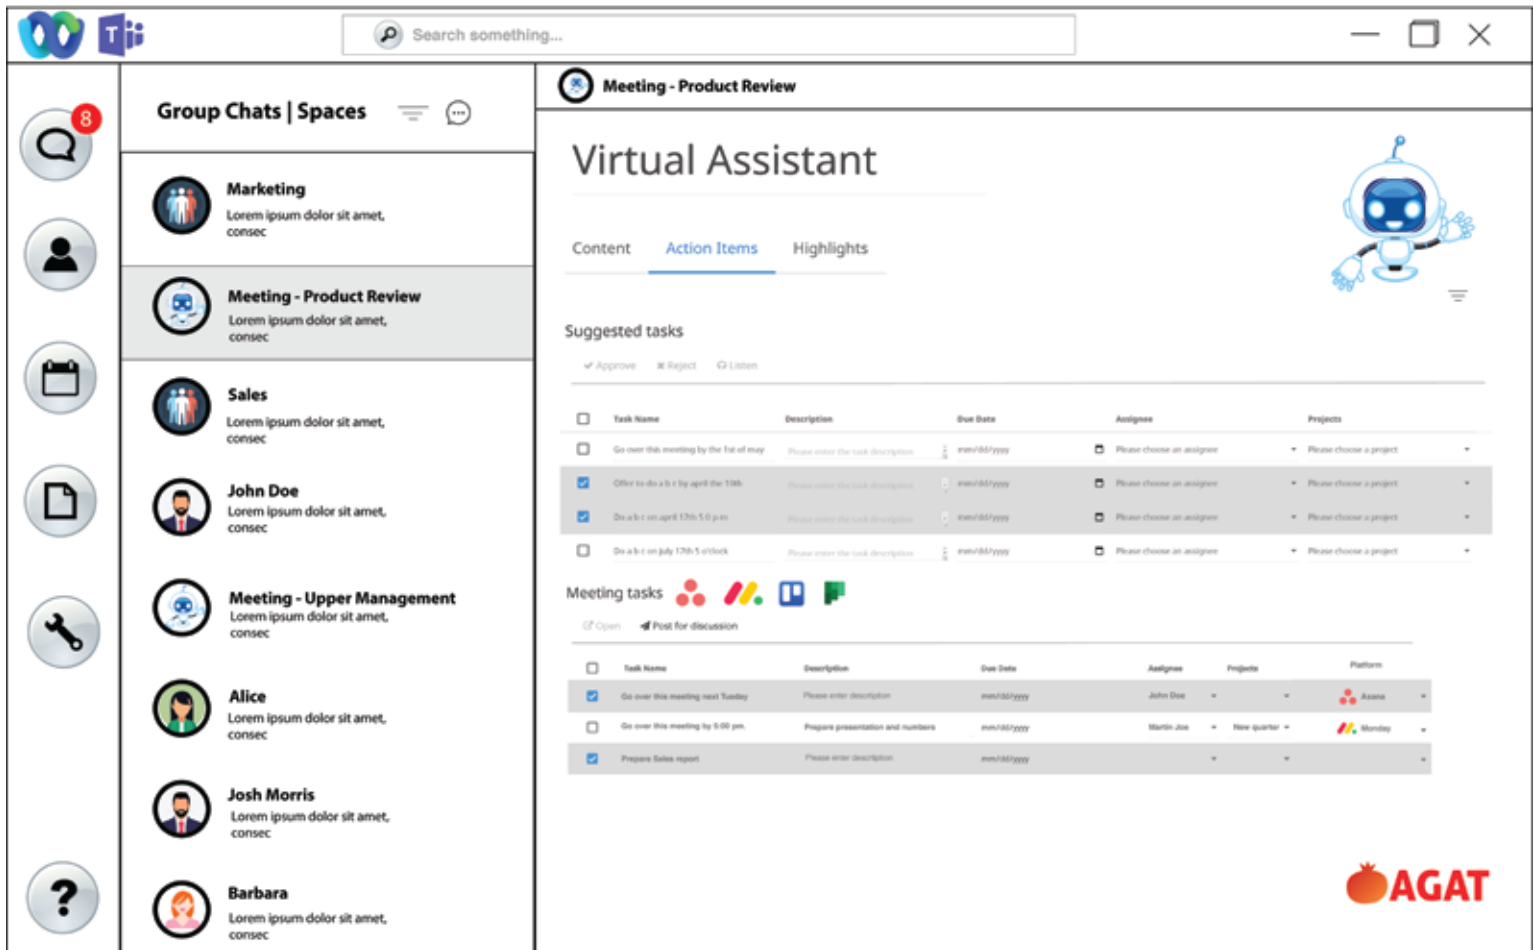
Search something...

8

Group Chats | Spaces

Marketing
Lorem ipsum dolor sit amet, consec

Meeting - Product Review
Lorem ipsum dolor sit amet, consec

Sales
Lorem ipsum dolor sit amet, consec

John Doe
Lorem ipsum dolor sit amet, consec

Meeting - Upper Management
Lorem ipsum dolor sit amet, consec

Alice
Lorem ipsum dolor sit amet, consec

Josh Morris
Lorem ipsum dolor sit amet, consec

Barbara
Lorem ipsum dolor sit amet, consec

?

Meeting - Product Review

Virtual Assistant

Content Action Items Highlights

Suggested tasks

Approve Reject Listen

| | Task Name | Description | Due Date | Assignee | Projects |
|---|---|---|---|---|---|
| | Go over this meeting by the 1st of may | Please enter the task description | mm/dd/yyyy | Please choose an assignee | Please choose a project |
| | Offer to do a b c by april the 10th | Please enter the task description | mm/dd/yyyy | Please choose an assignee | Please choose a project |
| | Do a b c on april 17th 5.0 p.m | Please enter the task description | mm/dd/yyyy | Please choose an assignee | Please choose a project |
| | Do a b c on july 17th 5 o'clock | Please enter the task description | mm/dd/yyyy | Please choose an assignee | Please choose a project |

Meeting tasks

Open Post for discussion

| | Task Name | Description | Due Date | Assignee | Projects | Platform |
|---|---|---|---|---|---|---|
| | Go over this meeting next Tuesday | Please enter description | mm/dd/yyyy | John Doe | | Asana |
| | Go over this meeting by 5:00 pm. | Prepare presentation and numbers | mm/dd/yyyy | Martin Joe | New quarter | Monday |
| | Prepare Sales report | Please enter description | mm/dd/yyyy | | | |

AGAT